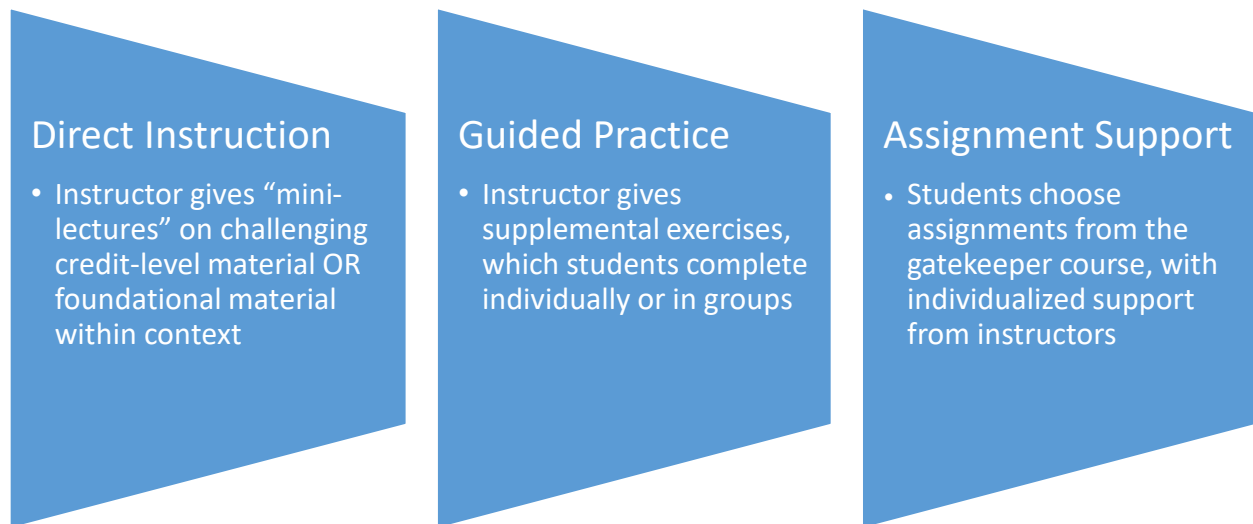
Direct Instruction

• Instructor gives “mini-lectures” on challenging credit-level material OR foundational material within context

Guided Practice

• Instructor gives supplemental exercises, which students complete individually or in groups

Assignment Support

• Students choose assignments from the gatekeeper course, with individualized support from instructors